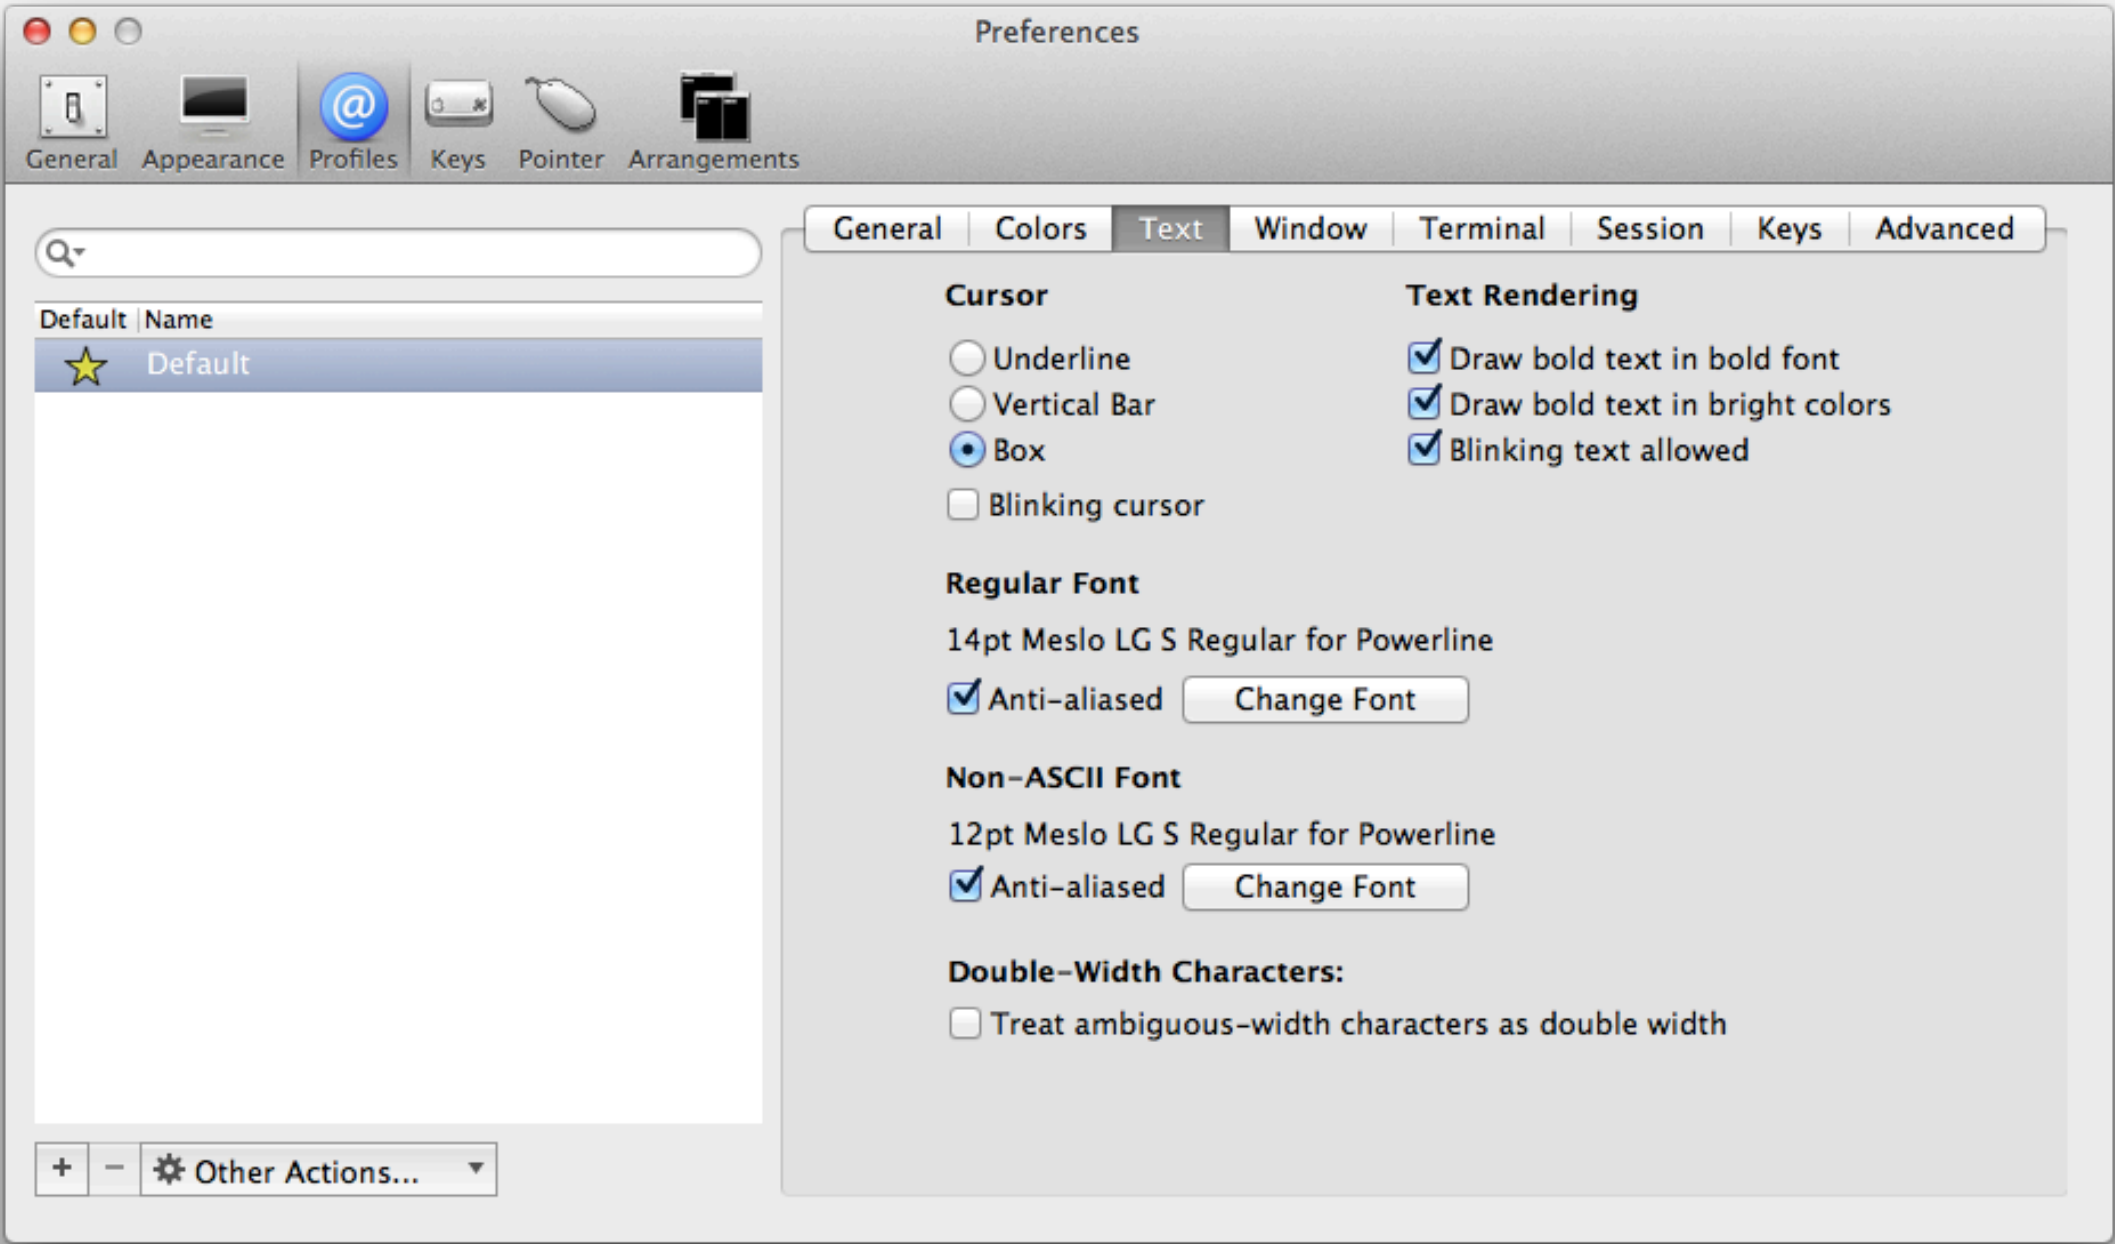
Preferences

General Appearance Profiles Keys Pointer Arrangements

| Default | Name |
|---|---|
| ☆ | Default |

+ − Other Actions...

General Colors Text Window Terminal Session Keys Advanced

Cursor

Underline
Vertical Bar
Box
Blinking cursor

Text Rendering

Draw bold text in bold font
Draw bold text in bright colors
Blinking text allowed

Regular Font

14pt Meslo LG S Regular for Powerline

Anti-aliased Change Font

Non-ASCII Font

12pt Meslo LG S Regular for Powerline

Anti-aliased Change Font

Double-Width Characters:

Treat ambiguous-width characters as double width